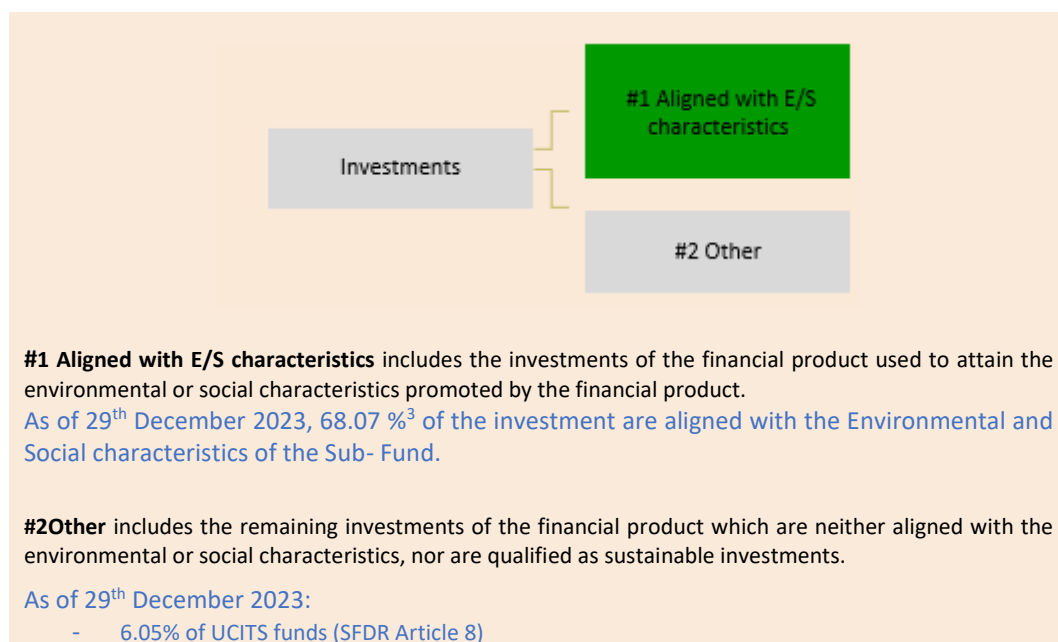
Investments

#1 Aligned with E/S characteristics

#2 Other

**#1 Aligned with E/S characteristics** includes the investments of the financial product used to attain the environmental or social characteristics promoted by the financial product.
As of 29$^{th}$ December 2023, 68.07 %$^3$ of the investment are aligned with the Environmental and Social characteristics of the Sub- Fund.

**#2Other** includes the remaining investments of the financial product which are neither aligned with the environmental or social characteristics, nor are qualified as sustainable investments.

As of 29$^{th}$ December 2023:
- 6.05% of UCITS funds (SFDR Article 8)